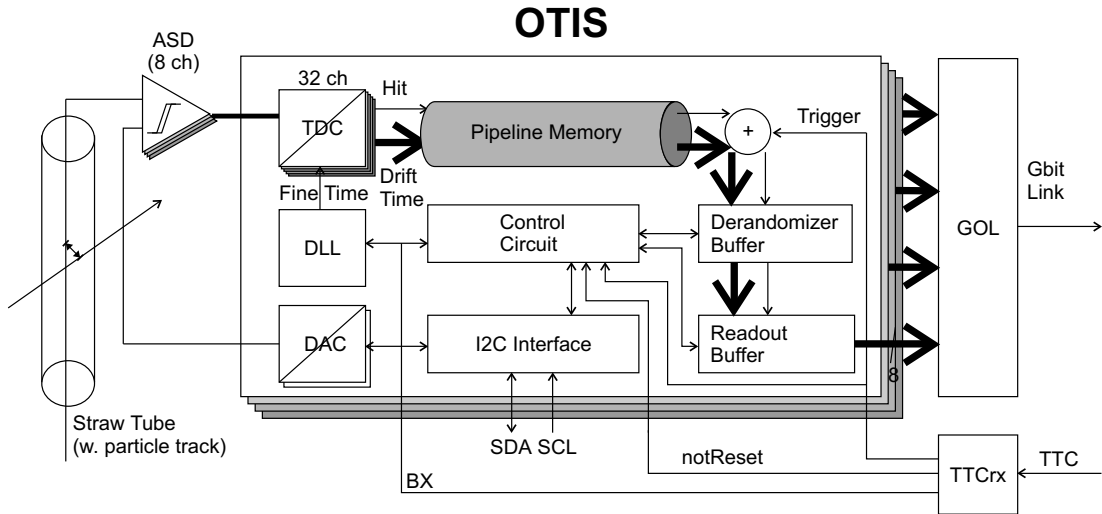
OTIS

ASD
(8 ch)

32 ch

Hit

TDC

Pipeline Memory

+

Trigger

Drift Time

Fine Time

DLL

Control Circuit

Derandomizer Buffer

GOL

Gbit Link

DAC

I2C Interface

Readout Buffer

8

Straw Tube
(w. particle track)

SDA SCL

notReset

BX

TTCrx

TTC